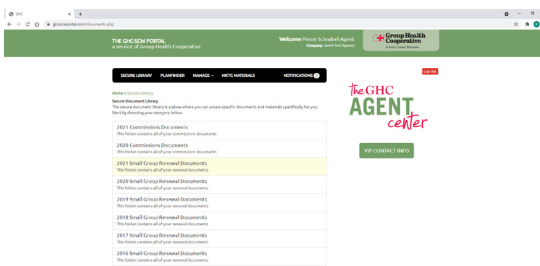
GHC
ghcscwportal.com/documents.php

THE GHCSCW PORTAL
a service of Group Health Cooperative

Welcome Penny Schaubel Agent
Company: Jewell Ford Agency

Group Health Cooperative

SECURE LIBRARY PLANFINDER MANAGE MKTG MATERIALS NOTIFICATIONS

Home » Secure Library

Secure Document Library
The secure document library is a place where you can access specific documents and materials specifically for you. Start by choosing your category below.

2021 Commissions Documents
This folder contains all of your commissions documents.

2020 Commissions Documents
This folder contains all of your commissions documents.

2021 Small Group Renewal Documents
This folder contains all of your renewal documents.

2020 Small Group Renewal Documents
This folder contains all of your renewal documents.

2019 Small Group Renewal Documents
This folder contains all of your renewal documents.

2018 Small Group Renewal Documents
This folder contains all of your renewal documents.

2017 Small Group Renewal Documents
This folder contains all of your renewal documents.

2016 Small Group Renewal Documents
This folder contains all of your renewal documents.

Log out

the GHC AGENT center

VIP CONTACT INFO